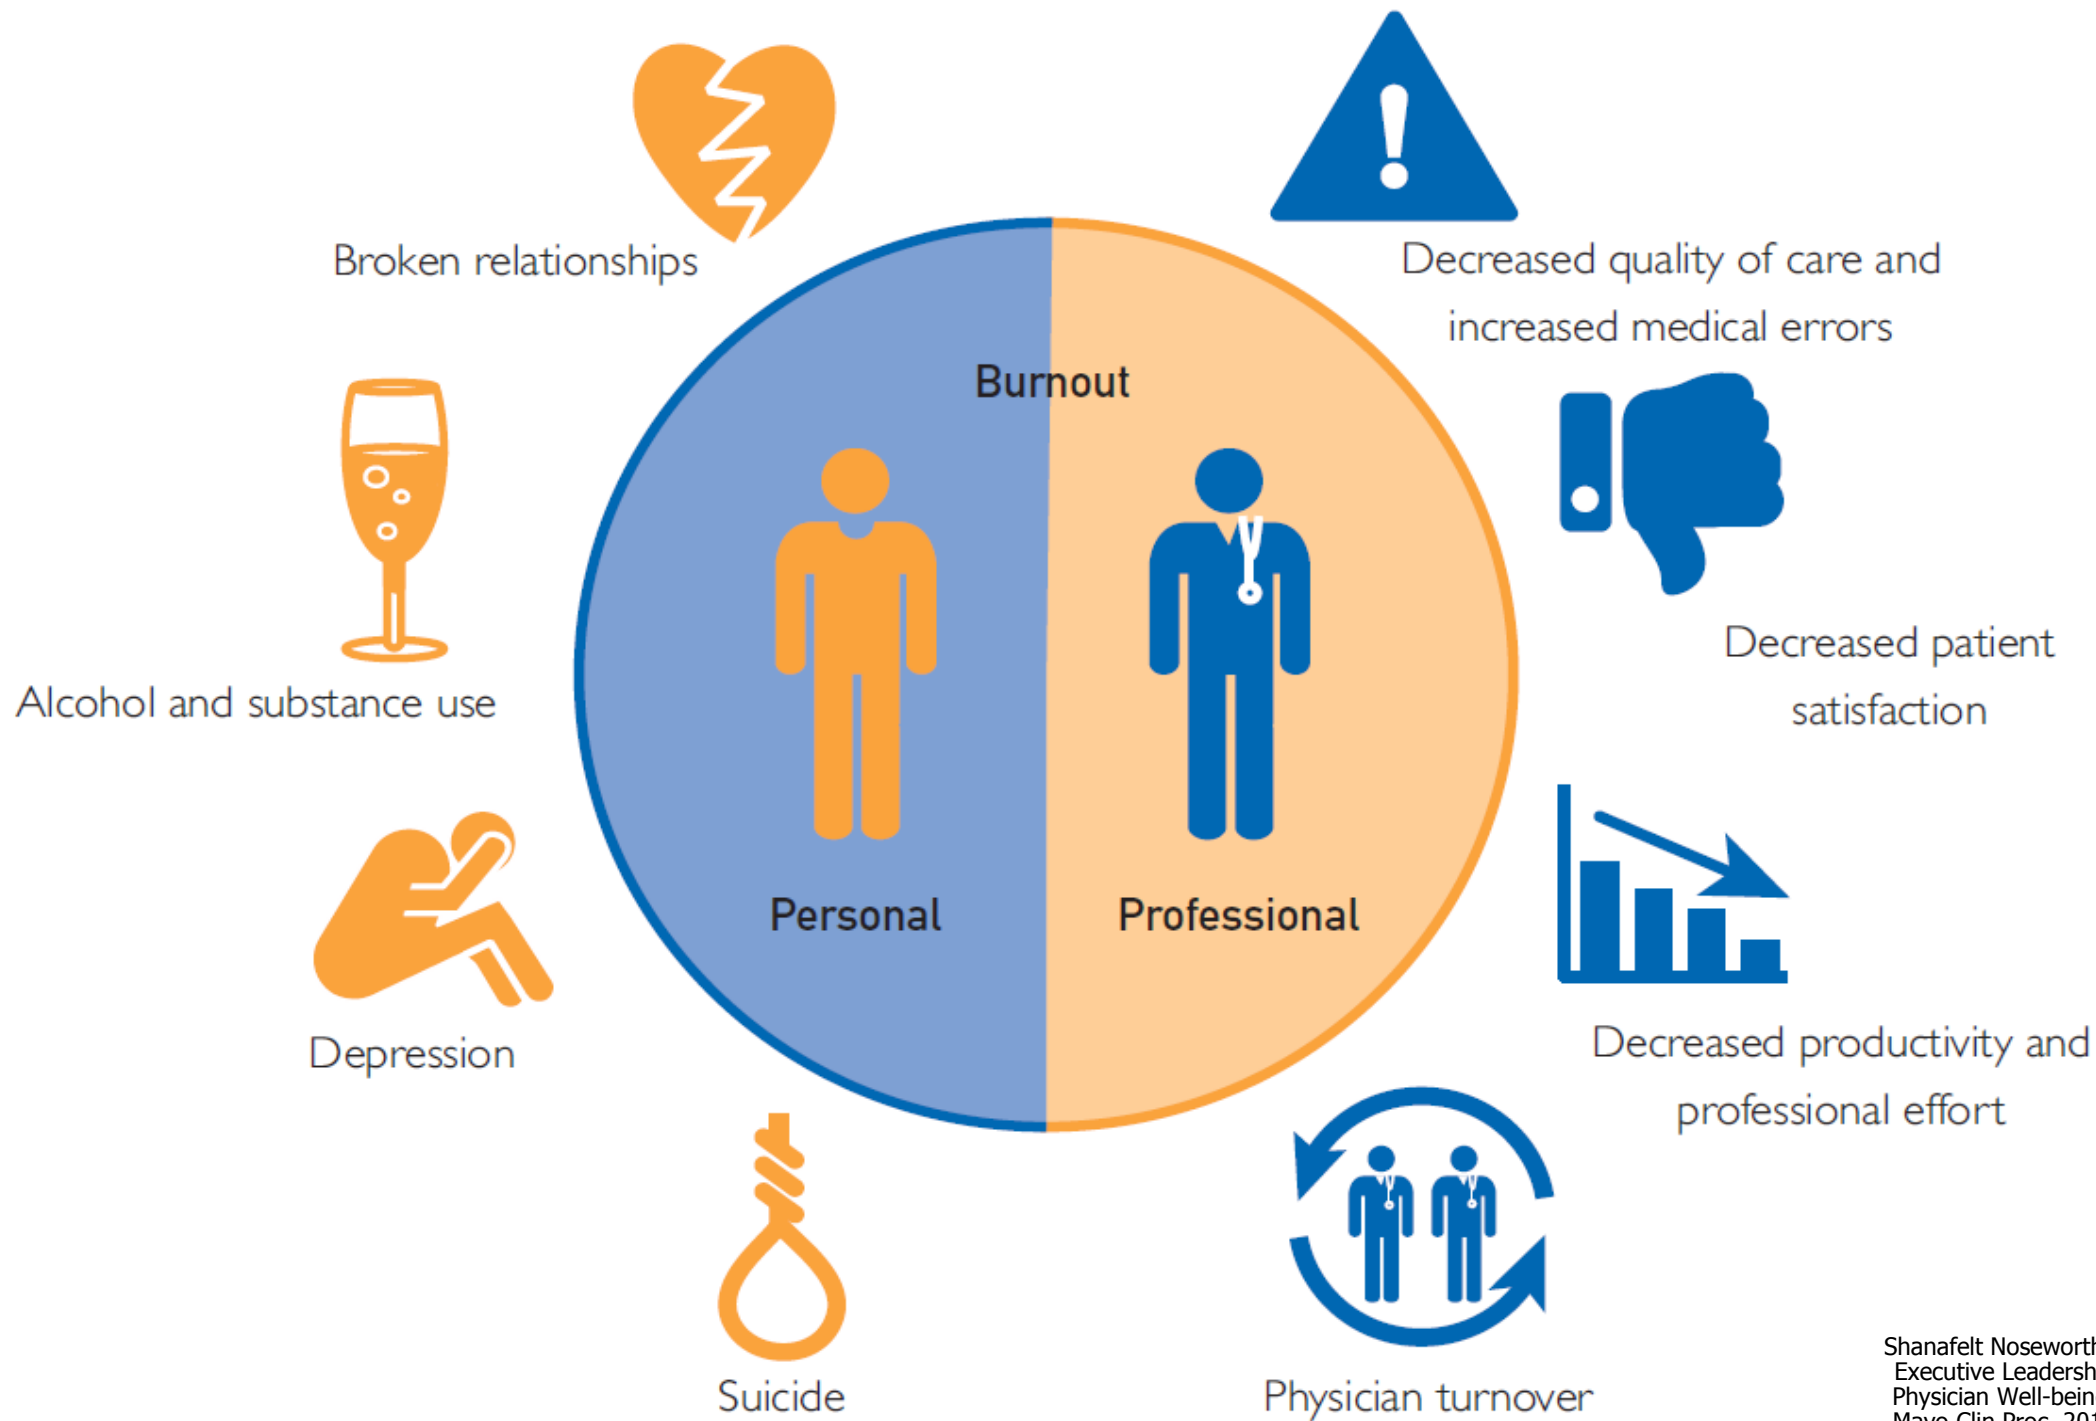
Broken relationships

Decreased quality of care and increased medical errors

Burnout

Alcohol and substance use

Personal

Professional

Decreased patient satisfaction

Depression

Decreased productivity and professional effort

Suicide

Physician turnover

Shanafelt Noseworth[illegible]
Executive Leadersh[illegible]
Physician Well-bein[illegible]
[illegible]